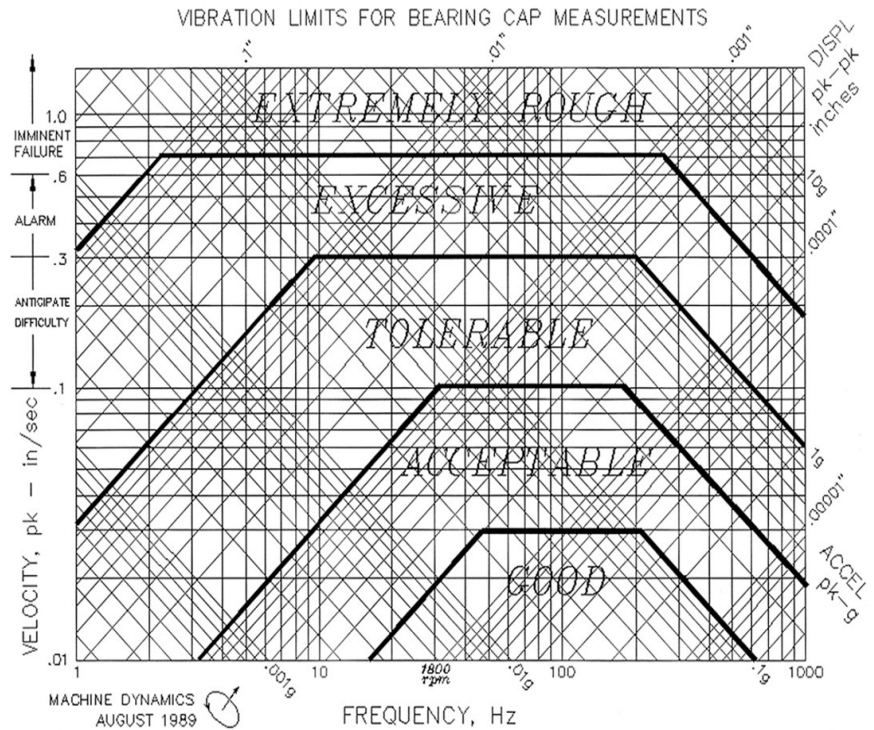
VIBRATION LIMITS FOR BEARING CAP MEASUREMENTS

.1"
.01"
.001"
DISPL pk-pk inches

EXTREMELY ROUGH
EXCESSIVE
TOLERABLE
ACCEPTABLE
GOOD

1.0
IMMINENT FAILURE
.6
ALARM
.3
ANTICIPATE DIFFICULTY
.1
.01

VELOCITY, pk — in/sec

10g
.0001"
1g
.00001"
ACCEL pk-g

1
.001g
10
1800 rpm
.01g
100
.1g
1000

MACHINE DYNAMICS
AUGUST 1989

FREQUENCY, Hz